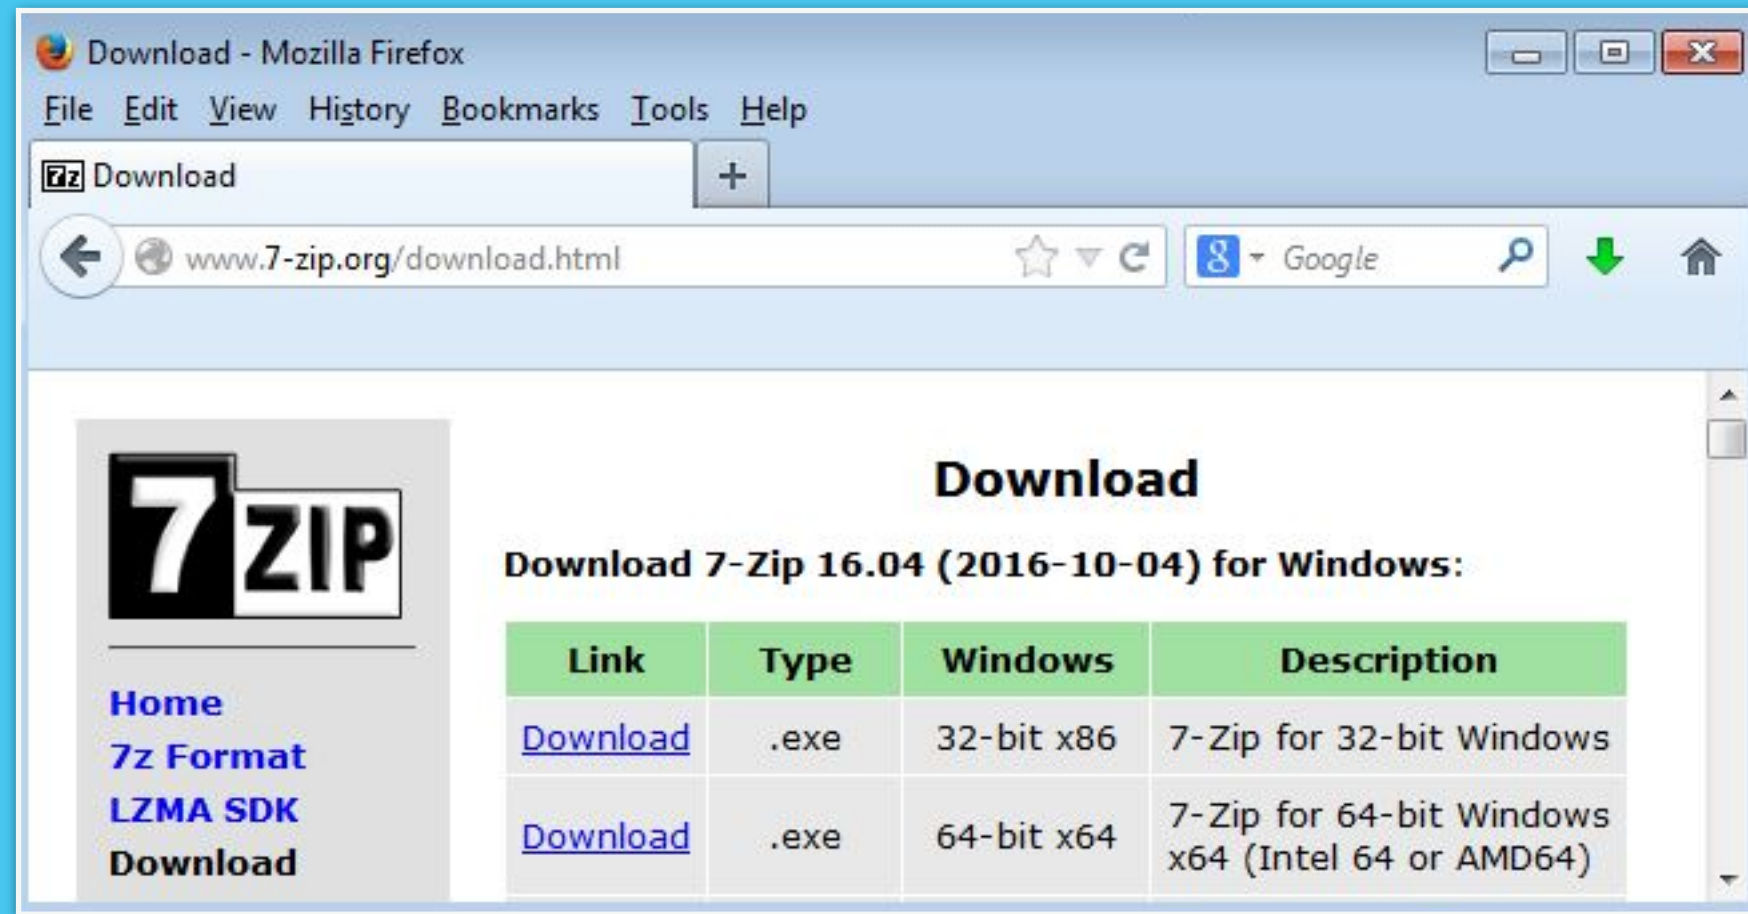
Download - Mozilla Firefox

File Edit View History Bookmarks Tools Help

7z Download +

www.7-zip.org/download.html

Google

7ZIP

Home
7z Format
LZMA SDK
Download

Download

Download 7-Zip 16.04 (2016-10-04) for Windows:

| Link | Type | Windows | Description |
|---|---|---|---|
| Download | .exe | 32-bit x86 | 7-Zip for 32-bit Windows |
| Download | .exe | 64-bit x64 | 7-Zip for 64-bit Windows x64 (Intel 64 or AMD64) |